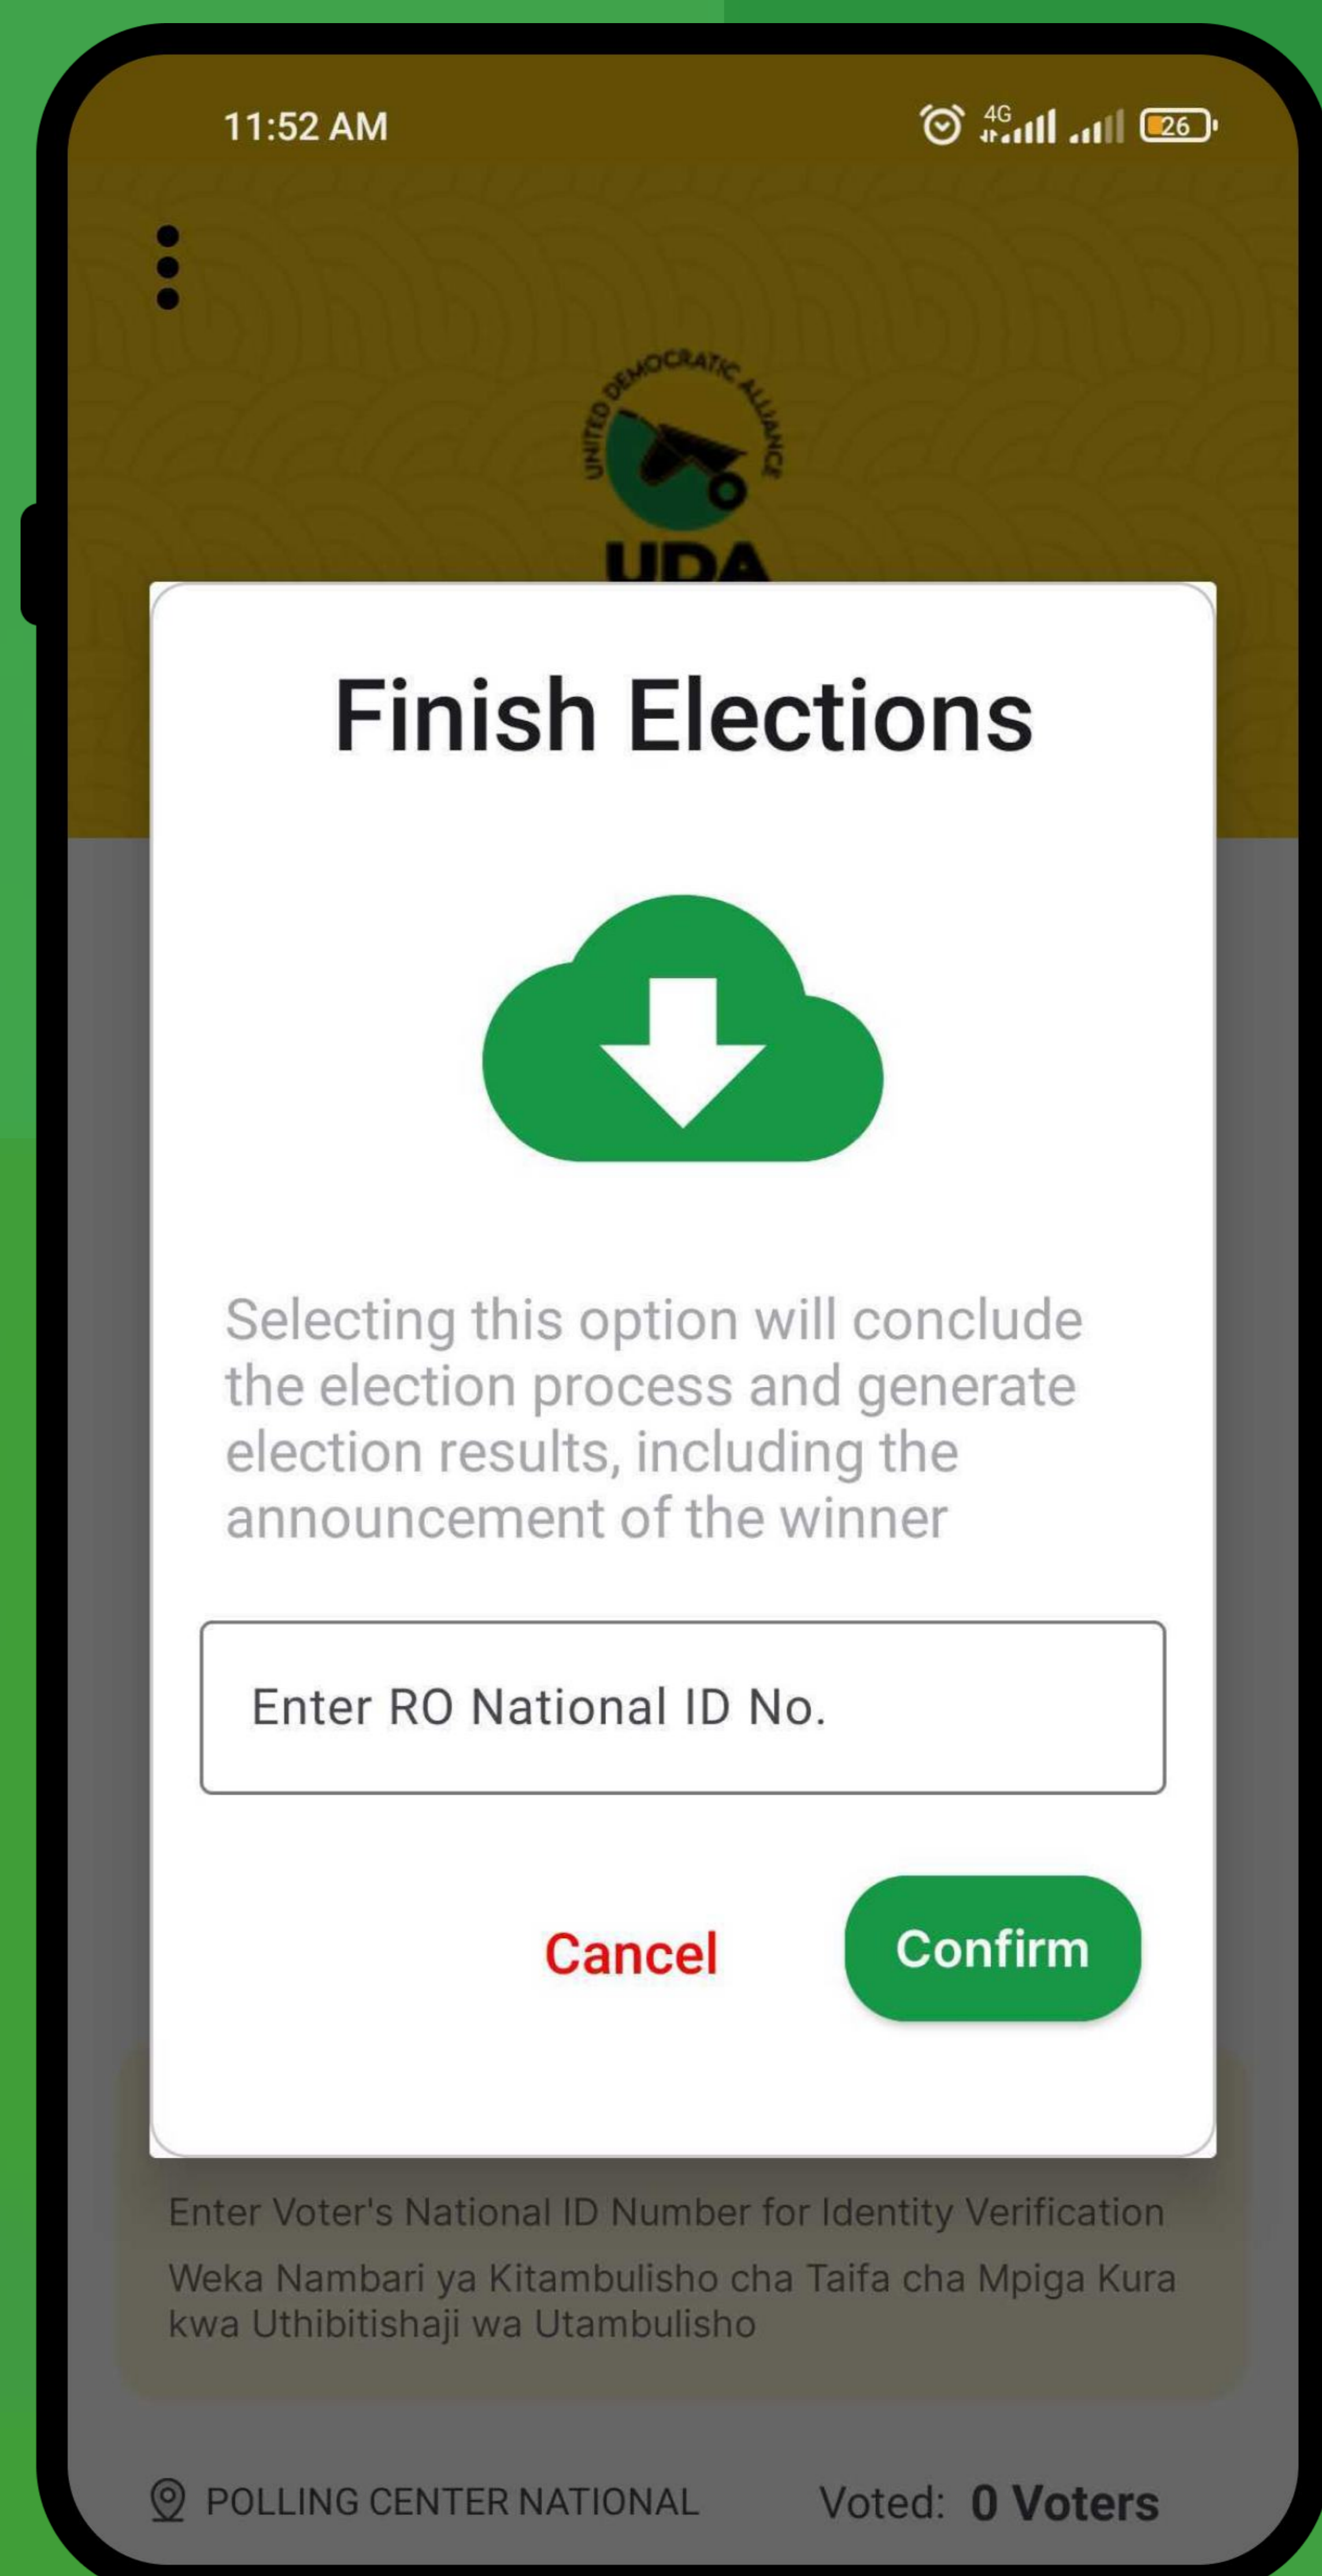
11:52 AM

4G

26

UNITED DEMOCRATIC ALLIANCE

UDA

Finish Elections

Selecting this option will conclude the election process and generate election results, including the announcement of the winner

Enter RO National ID No.

Cancel

Confirm

Enter Voter's National ID Number for Identity Verification

Weka Nambari ya Kitambulisho cha Taifa cha Mpiga Kura kwa Uthibitishaji wa Utambulisho

POLLING CENTER NATIONAL

Voted: 0 Voters